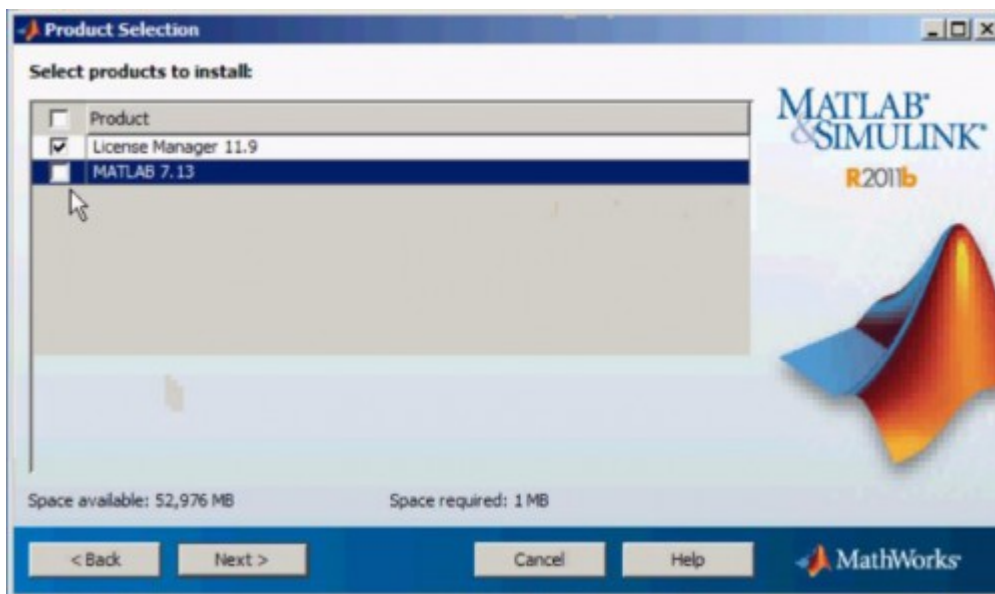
Product Selection

Select products to install:

| | Product |
|---|---|
| ☑ | License Manager 11.9 |
| ☐ | MATLAB 7.13 |

MATLAB® & SIMULINK®
R2011b

Space available: 52,976 MB

Space required: 1 MB

< Back

Next >

Cancel

Help

MathWorks®